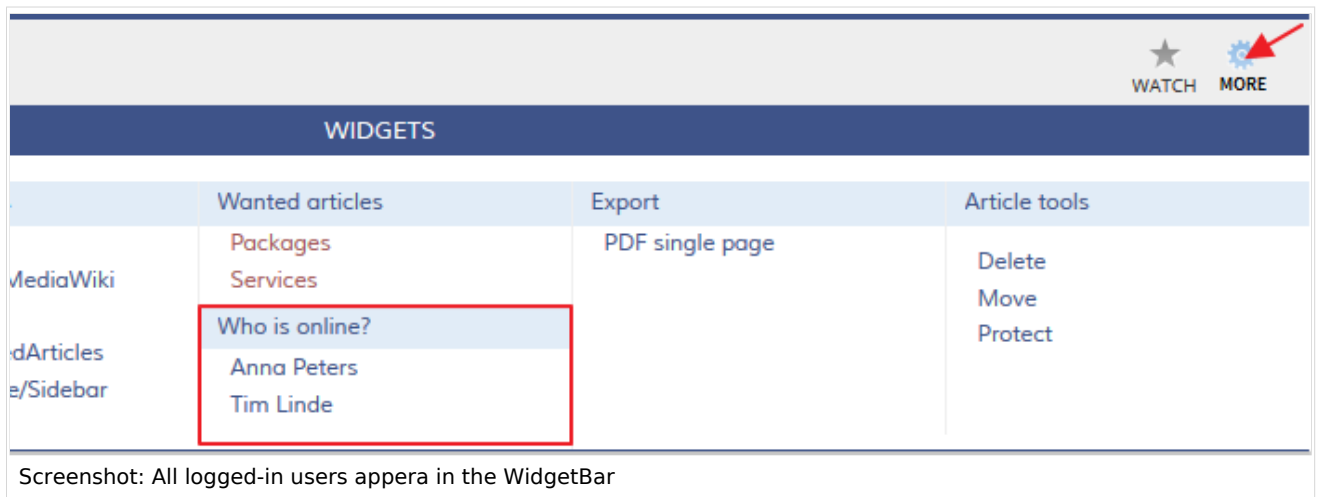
WATCH MORE

WIDGETS

Wanted articles
Packages
Services

Export
PDF single page

Article tools
Delete
Move
Protect

MediaWiki

dArticles
e/Sidebar

Who is online?
Anna Peters
Tim Linde

Screenshot: All logged-in users appera in the WidgetBar